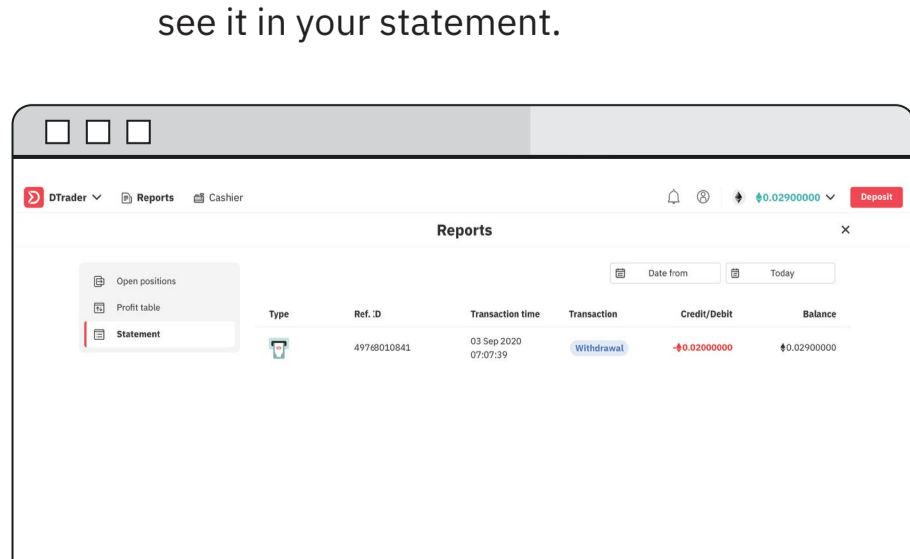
see it in your statement.

DTrader Reports Cashier

0.02900000 Deposit

Reports

Open positions
Profit table
Statement

Date from Today

| Type | Ref. ID | Transaction time | Transaction | Credit/Debit | Balance |
|---|---|---|---|---|---|
| | 49768010841 | 03 Sep 2020 07:07:39 | Withdrawal | -0.02000000 | 0.02900000 |